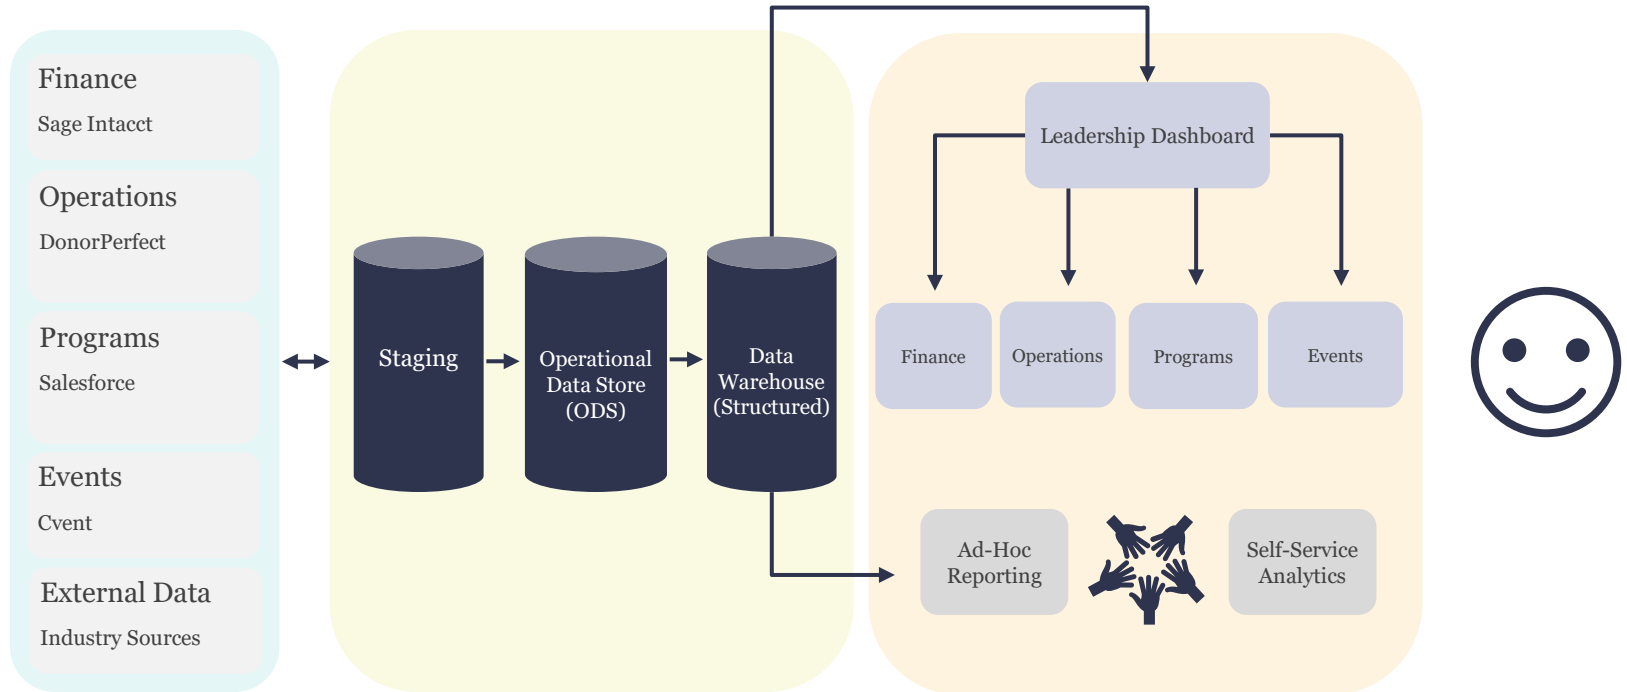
Finance
Sage Intacct

Operations
DonorPerfect

Programs
Salesforce

Events
Cvent

External Data
Industry Sources

Staging

Operational Data Store (ODS)

Data Warehouse (Structured)

Leadership Dashboard

Finance

Operations

Programs

Events

Ad-Hoc Reporting

Self-Service Analytics